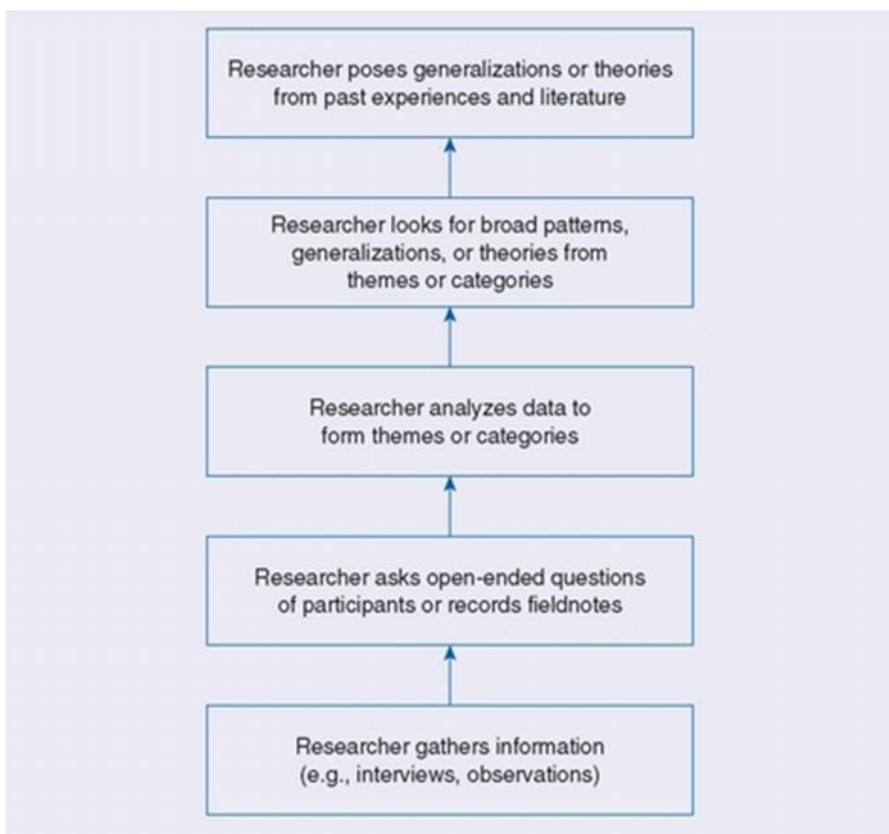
Researcher poses generalizations or theories from past experiences and literature

Researcher looks for broad patterns, generalizations, or theories from themes or categories

Researcher analyzes data to form themes or categories

Researcher asks open-ended questions of participants or records fieldnotes

Researcher gathers information (e.g., interviews, observations)